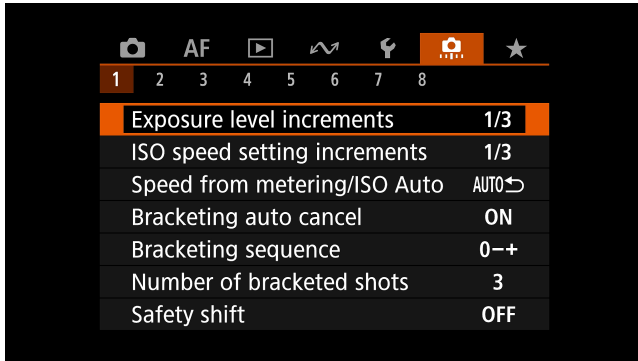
AF

1 2 3 4 5 6 7 8

Exposure level increments 1/3
ISO speed setting increments 1/3
Speed from metering/ISO Auto AUTO
Bracketing auto cancel ON
Bracketing sequence 0−+
Number of bracketed shots 3
Safety shift OFF